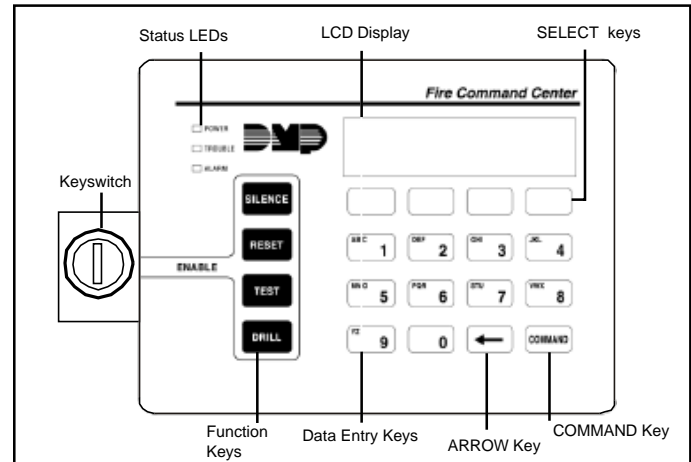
Status LEDs
LCD Display
SELECT keys
Fire Command Center
POWER
TROUBLE
ALARM
DMP
Keyswitch
SILENCE
RESET
ENABLE
TEST
DRILL
ABC 1
DEF 2
GHI 3
JKL 4
MNO 5
PQR 6
STU 7
VWX 8
YZ 9
0
←
COMMAND
Function Keys
Data Entry Keys
ARROW Key
COMMAND Key